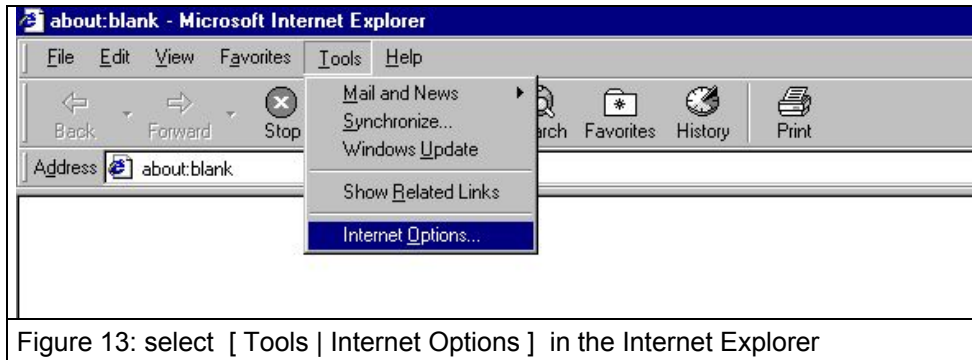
about:blank - Microsoft Internet Explorer

File Edit View Favorites Tools Help

Back Forward Stop

Mail and News
Synchronize...
Windows Update
Show Related Links
Internet Options...

arch Favorites History Print

Address about:blank

Figure 13: select [ Tools | Internet Options ] in the Internet Explorer